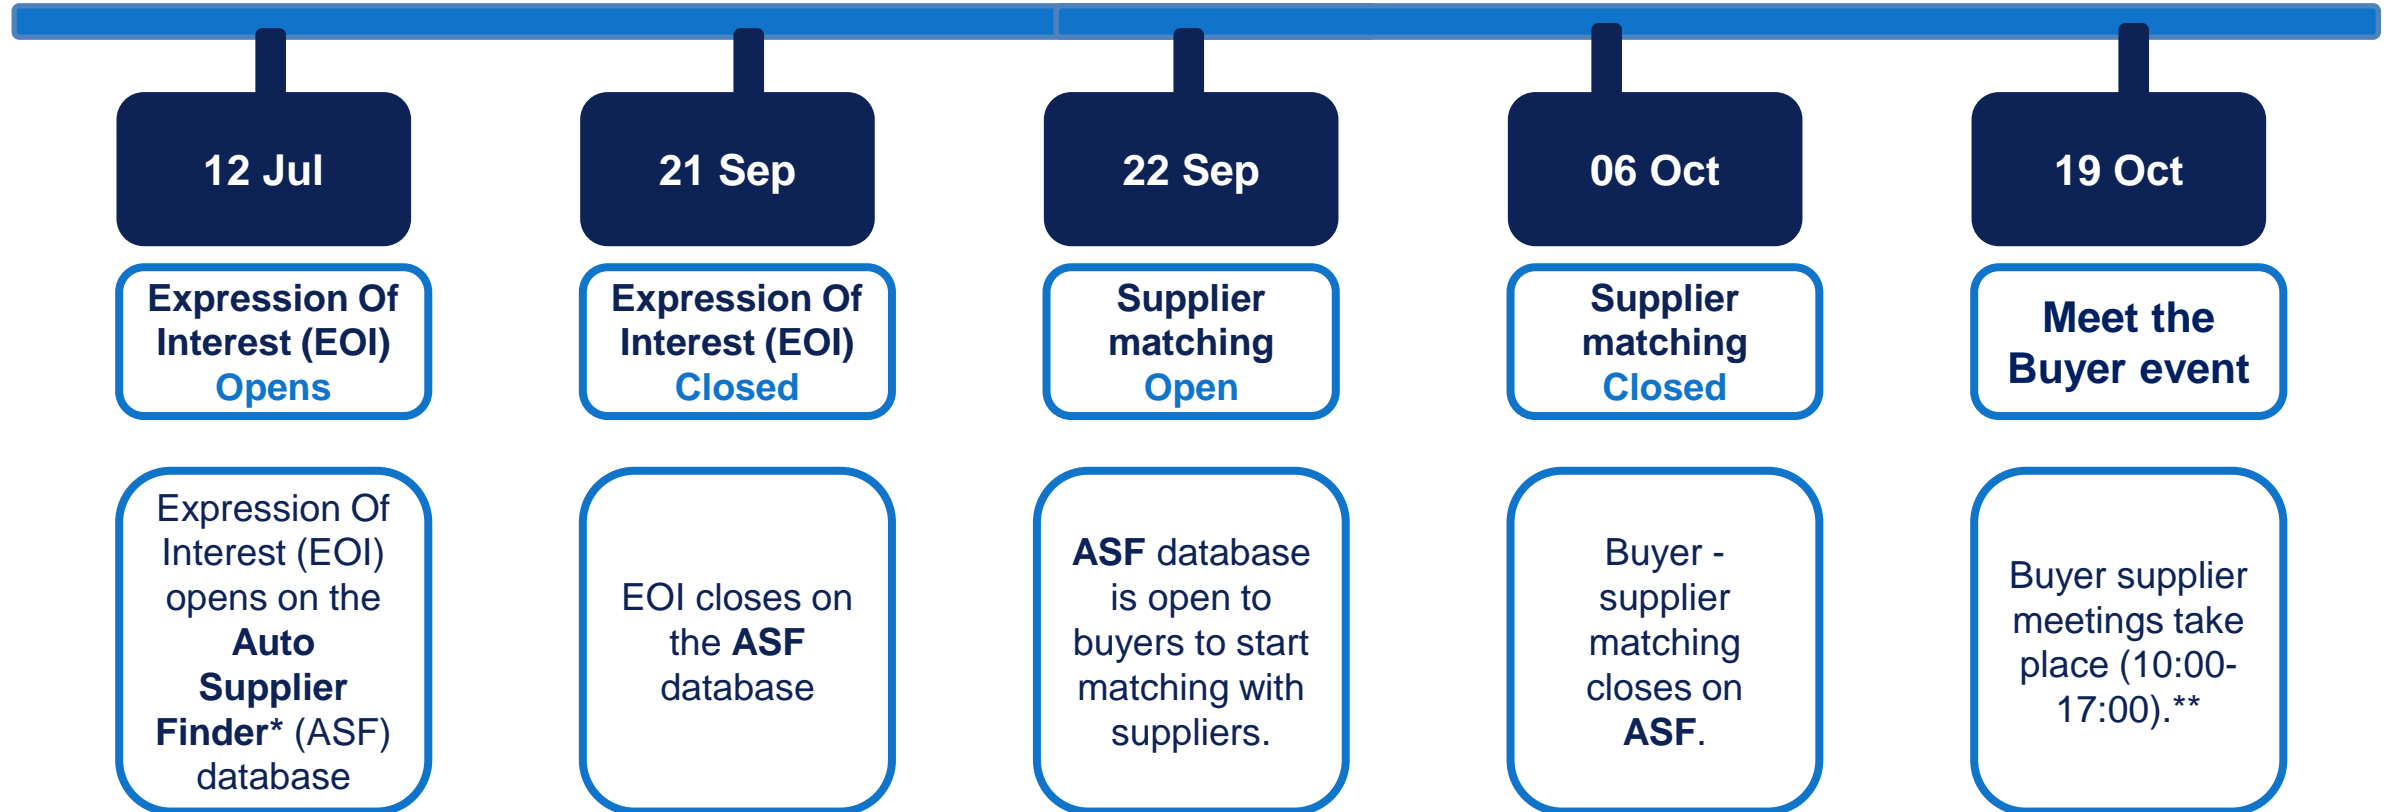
12 Jul

Expression Of Interest (EOI) Opens

Expression Of Interest (EOI) opens on the Auto Supplier Finder* (ASF) database

21 Sep

Expression Of Interest (EOI) Closed

EOI closes on the ASF database

22 Sep

Supplier matching Open

ASF database is open to buyers to start matching with suppliers.

06 Oct

Supplier matching Closed

Buyer - supplier matching closes on ASF.

19 Oct

Meet the Buyer event

Buyer supplier meetings take place (10:00-17:00).**